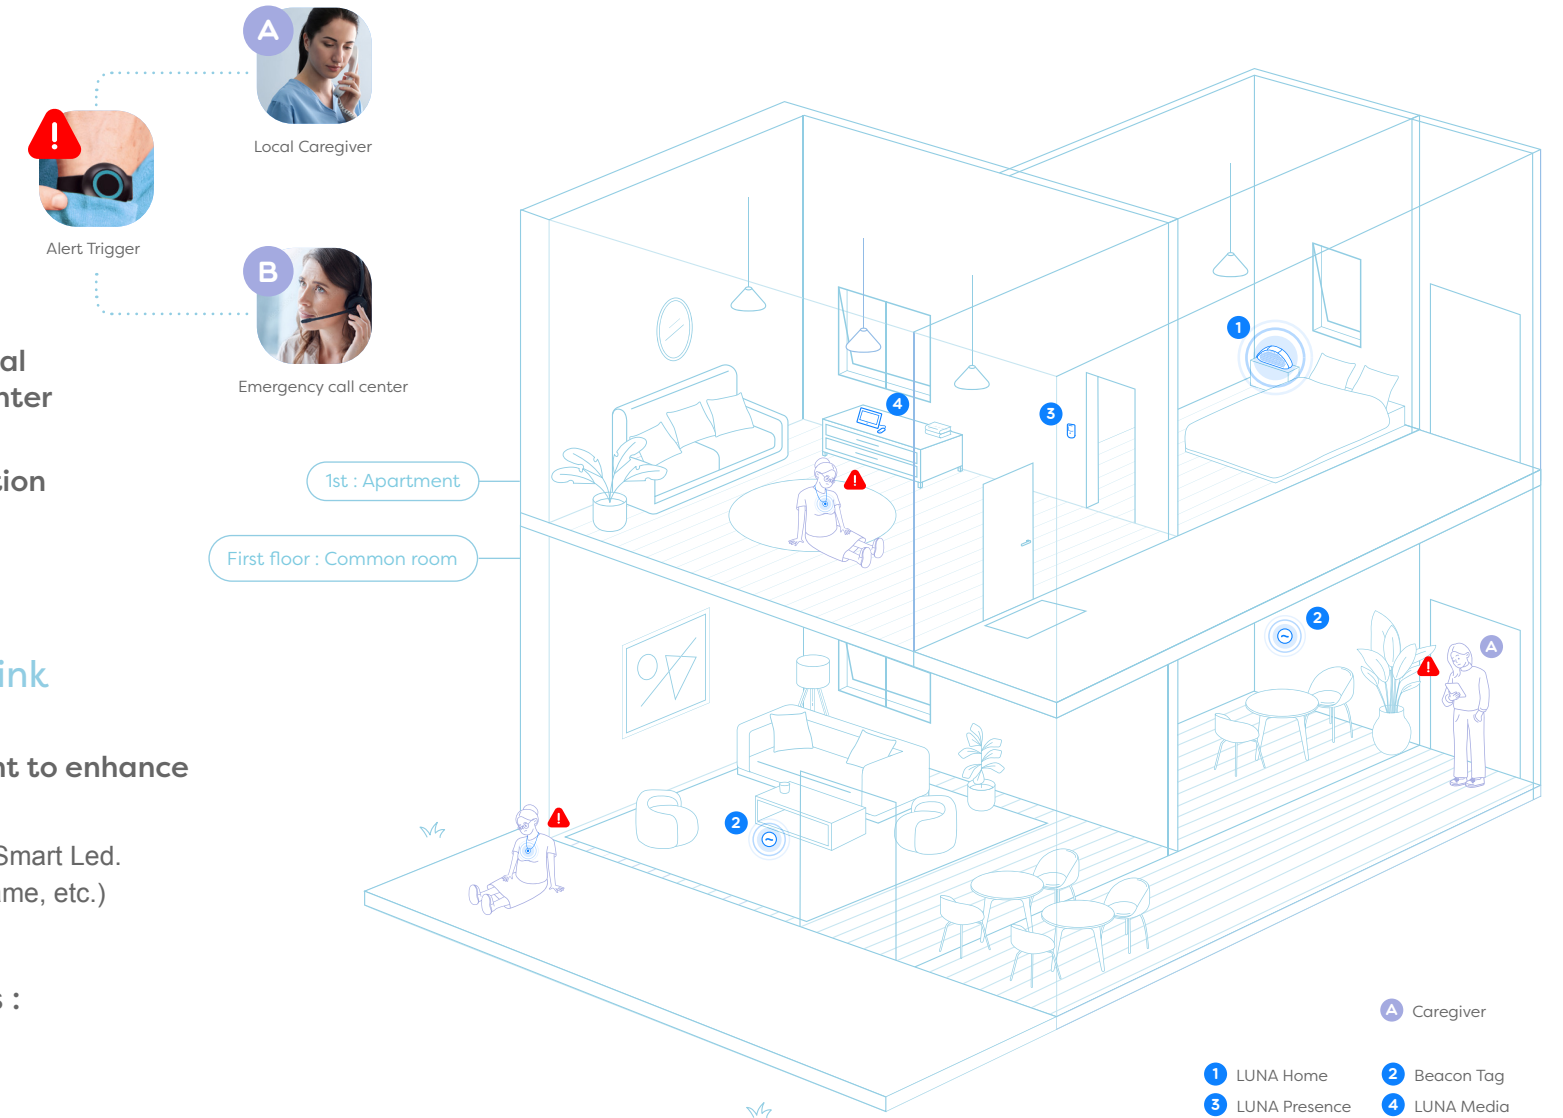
A
Local Caregiver

Alert Trigger

B
Emergency call center

al
nter

ion

1st : Apartment

First floor : Common room

ink

nt to enhance

Smart Led.
me, etc.)

s :

1
4
3
2
2
A

A Caregiver

1 LUNA Home
2 Beacon Tag
3 LUNA Presence
4 LUNA Media